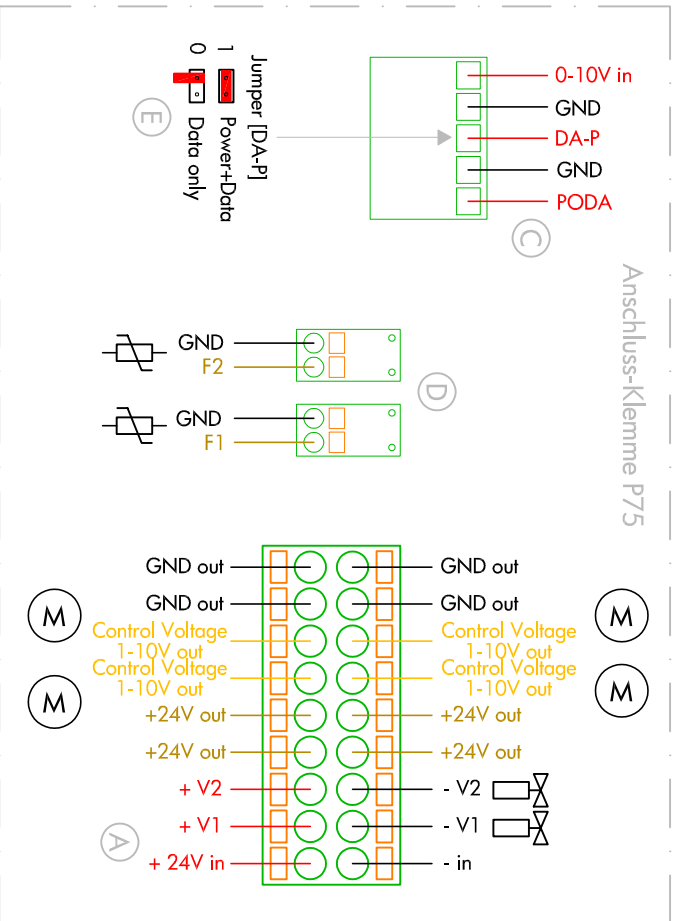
Jumper [DA-P]
1 Power+Data
0 Data only
E

0-10V in
GND
DA-P
GND
PODA
C

Anschluss-Klemme P75

GND
F2
GND
F1
D

GND out
GND out
Control Voltage 1-10V out
Control Voltage 1-10V out
+24V out
+24V out
+ V2
+ V1
+ 24V in
A

GND out
GND out
Control Voltage 1-10V out
Control Voltage 1-10V out
+24V out
+24V out
- V2
- V1
- in

M
M
M
M